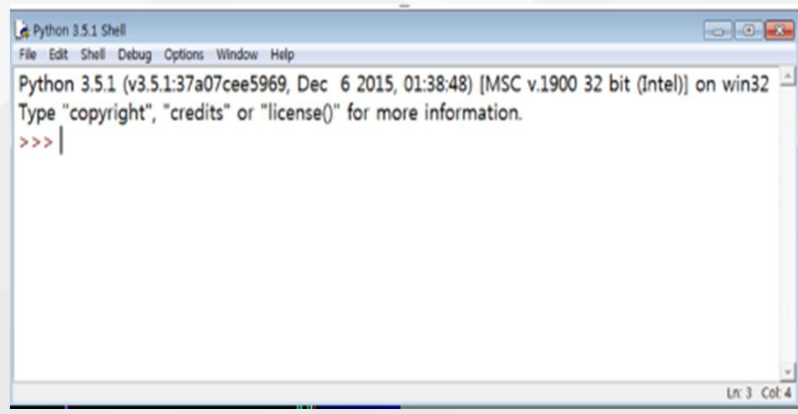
Python 3.5.1 Shell

File Edit Shell Debug Options Window Help

Python 3.5.1 (v3.5.1:37a07cee5969, Dec 6 2015, 01:38:48) [MSC v.1900 32 bit (Intel)] on win32
Type "copyright", "credits" or "license()" for more information.
>>>

Ln: 3 Col: 4